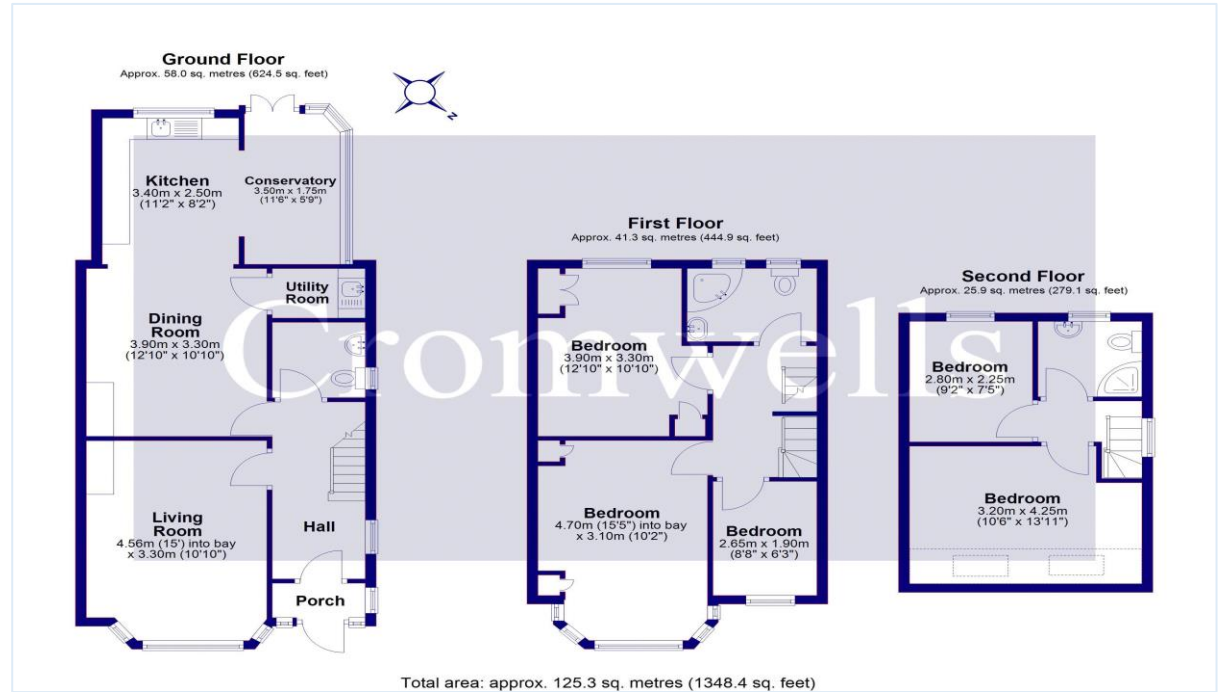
Ground Floor
Approx. 58.0 sq. metres (624.5 sq. feet)

N

Kitchen
3.40m x 2.50m
(11'2" x 8'2")

Conservatory
3.50m x 1.75m
(11'6" x 5'9")

Utility Room

Dining Room
3.90m x 3.30m
(12'10" x 10'10")

Living Room
4.56m (15') into bay
x 3.30m (10'10")

Hall

Porch

First Floor
Approx. 41.3 sq. metres (444.9 sq. feet)

Bedroom
3.90m x 3.30m
(12'10" x 10'10")

Bedroom
4.70m (15'5") into bay
x 3.10m (10'2")

Bedroom
2.65m x 1.90m
(8'8" x 6'3")

Second Floor
Approx. 25.9 sq. metres (279.1 sq. feet)

Bedroom
2.80m x 2.25m
(9'2" x 7'5")

Bedroom
3.20m x 4.25m
(10'6" x 13'11")

Cromwells

Total area: approx. 125.3 sq. metres (1348.4 sq. feet)